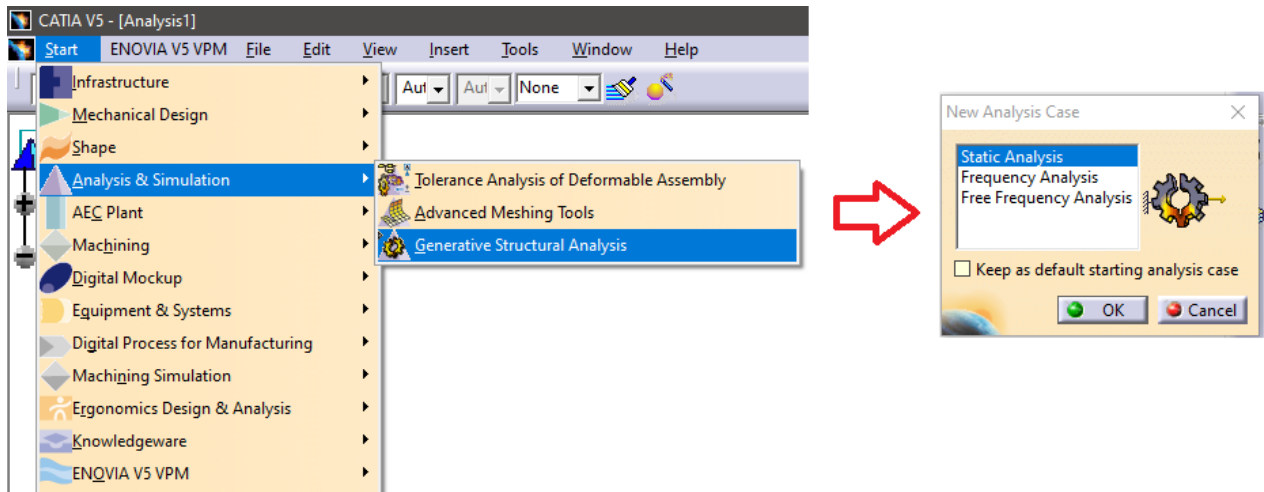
CATIA V5 - [Analysis1]

Start ENOVIA V5 VPM File Edit View Insert Tools Window Help

Aut Aut None

Infrastructure
Mechanical Design
Shape
Analysis & Simulation
AEC Plant
Machining
Digital Mockup
Equipment & Systems
Digital Process for Manufacturing
Machining Simulation
Ergonomics Design & Analysis
Knowledgeware
ENOVIA V5 VPM

Tolerance Analysis of Deformable Assembly
Advanced Meshing Tools
Generative Structural Analysis

New Analysis Case

Static Analysis
Frequency Analysis
Free Frequency Analysis

Keep as default starting analysis case

OK Cancel